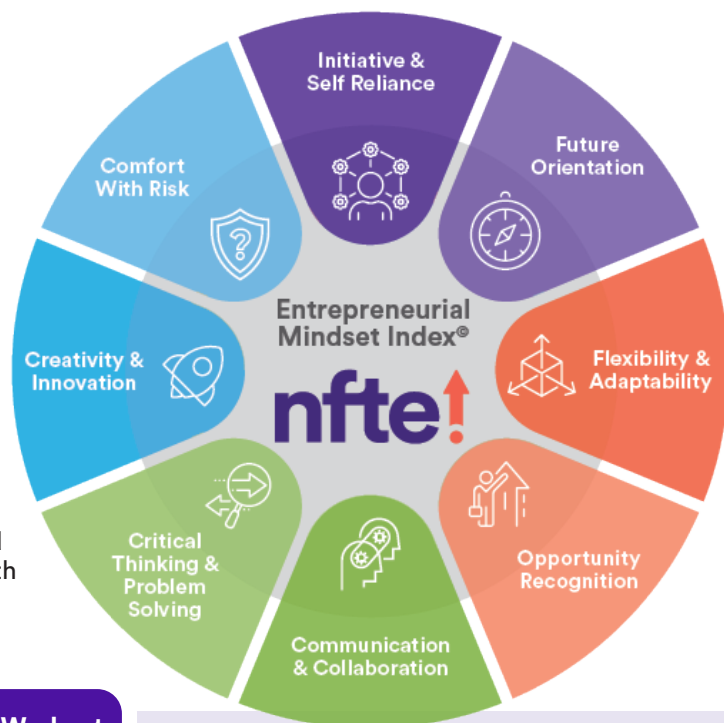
Initiative & Self Reliance

Future Orientation

Flexibility & Adaptability

Opportunity Recognition

Communication & Collaboration

Critical Thinking & Problem Solving

Creativity & Innovation

Comfort With Risk

Entrepreneurial Mindset Index©

nfte!

l
th

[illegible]